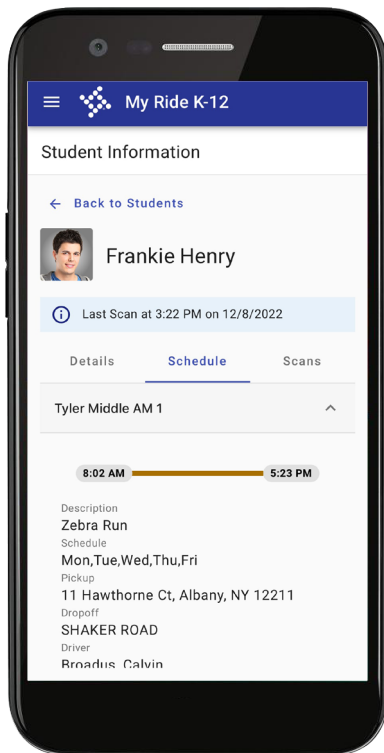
My Ride K-12

Student Information

← Back to Students

Frankie Henry

Last Scan at 3:22 PM on 12/8/2022

Details Schedule Scans

Tyler Middle AM 1

8:02 AM 5:23 PM

Description
Zebra Run
Schedule
Mon,Tue,Wed,Thu,Fri
Pickup
11 Hawthorne Ct, Albany, NY 12211
Dropoff
SHAKER ROAD
Driver
Broadus, Calvin